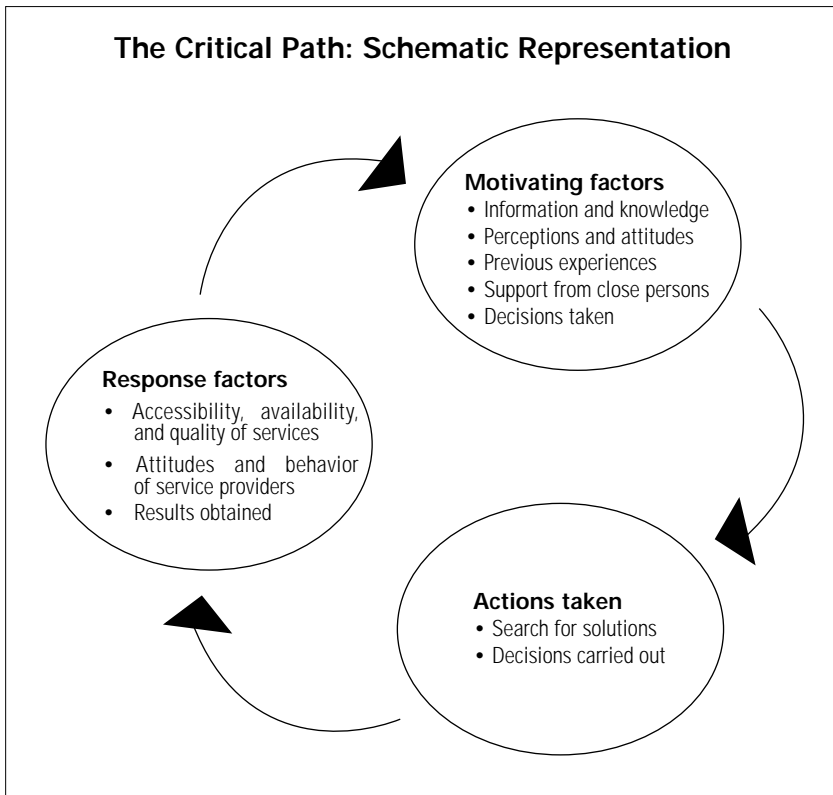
The Critical Path: Schematic Representation

Motivating factors
• Information and knowledge
• Perceptions and attitudes
• Previous experiences
• Support from close persons
• Decisions taken

Response factors
• Accessibility, availability, and quality of services
• Attitudes and behavior of service providers
• Results obtained

Actions taken
• Search for solutions
• Decisions carried out